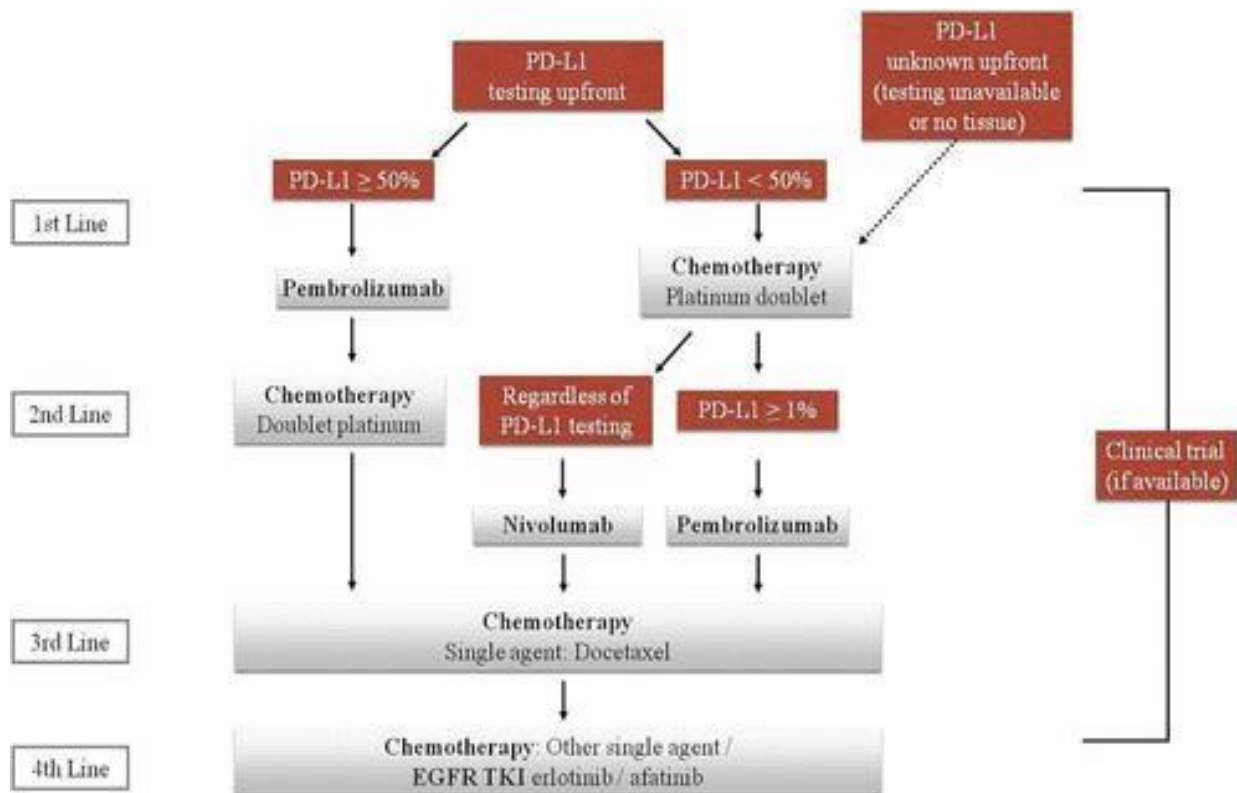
PD-L1 testing upfront

PD-L1 unknown upfront (testing unavailable or no tissue)

1st Line

PD-L1 $\geq$ 50%

PD-L1 < 50%

Pembrolizumab

Chemotherapy
Platinum doublet

2nd Line

Chemotherapy
Doublet platinum

Regardless of PD-L1 testing

PD-L1 $\geq$ 1%

Clinical trial (if available)

Nivolumab

Pembrolizumab

3rd Line

Chemotherapy
Single agent: Docetaxel

4th Line

Chemotherapy: Other single agent / EGFR TKI erlotinib / afatinib